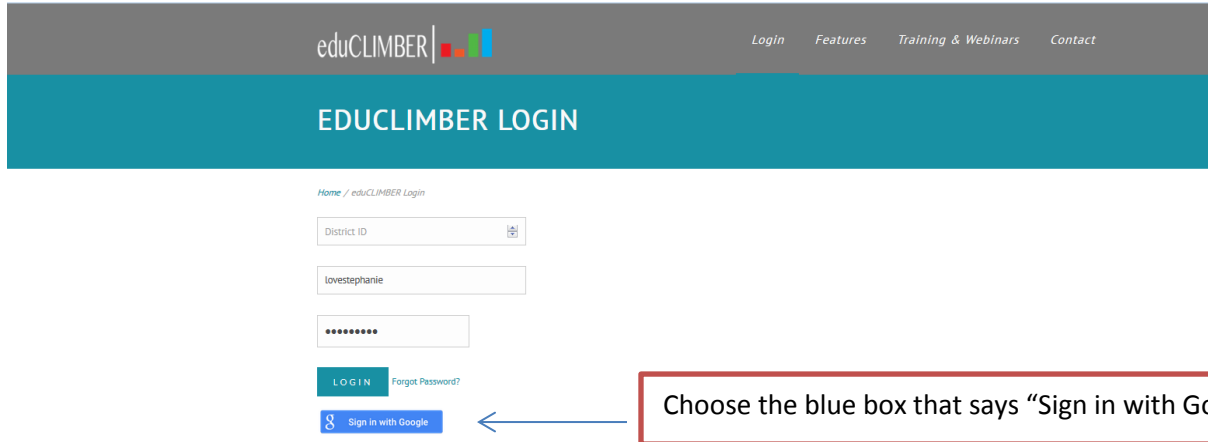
eduCLIMBER

Login Features Training & Webinars Contact

EDUCLIMBER LOGIN

Home / eduCLIMBER Login

District ID

lovestephanie

•••••••••

LOGIN Forgot Password?

Sign in with Google

Choose the blue box that says "Sign in with Go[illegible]